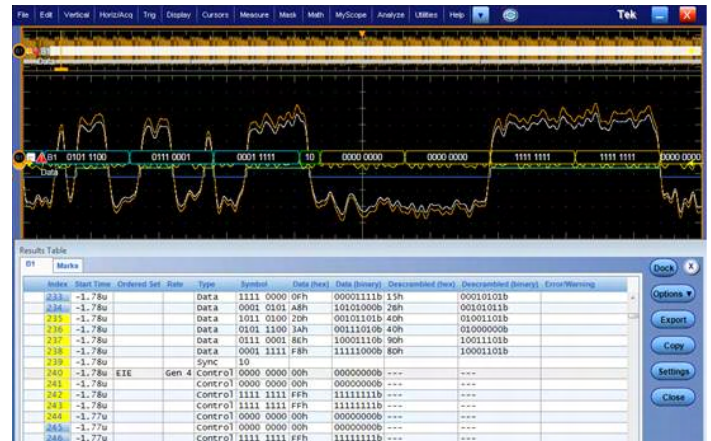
File Edit Vertical Horiz/Acq Trig Display Cursors Measure Mask Math MyScope Analyze Utilities Help Tek

Data

B1 0101 1100 0111 0001 0001 1111 10 0000 0000 0000 0000 1111 1111 1111 1111 0000 0000

Data

Results Table

B1 Marks

| Index | Start Time | Ordered Set | Rate | Type | Symbol | Data (hex) | Data (binary) | Descrambled (hex) | Descrambled (binary) | Error/Warning |
|---|---|---|---|---|---|---|---|---|---|---|
| 233 | -1.78u | | | Data | 1111 0000 | 0Fh | 00001111b | 15h | 00010101b | |
| 234 | -1.78u | | | Data | 0001 0101 | A8h | 10101000b | 28h | 00101011b | |
| 235 | -1.78u | | | Data | 1011 0100 | 2Dh | 00101101b | 40h | 01001101b | |
| 236 | -1.78u | | | Data | 0101 1100 | 3Ah | 00111010b | 40h | 01000000b | |
| 237 | -1.78u | | | Data | 0111 0001 | 8Eh | 10001110b | 90h | 10011101b | |
| 238 | -1.78u | | | Data | 0001 1111 | F8h | 11111000b | 8Dh | 10001101b | |
| 239 | -1.78u | | | Sync | 10 | | | | | |
| 240 | -1.78u | EIE | Gen 4 | Control | 0000 0000 | 00h | 00000000b | --- | --- | |
| 241 | -1.78u | | | Control | 0000 0000 | 00h | 00000000b | --- | --- | |
| 242 | -1.78u | | | Control | 1111 1111 | FFh | 11111111b | --- | --- | |
| 243 | -1.78u | | | Control | 1111 1111 | FFh | 11111111b | --- | --- | |
| 244 | -1.77u | | | Control | 0000 0000 | 00h | 00000000b | --- | --- | |
| 245 | -1.77u | | | Control | 0000 0000 | 00h | 00000000b | --- | --- | |
| 246 | -1.77u | | | Control | 1111 1111 | FFh | 11111111b | --- | --- | |

Dock X
Options
Export
Copy
Settings
Close